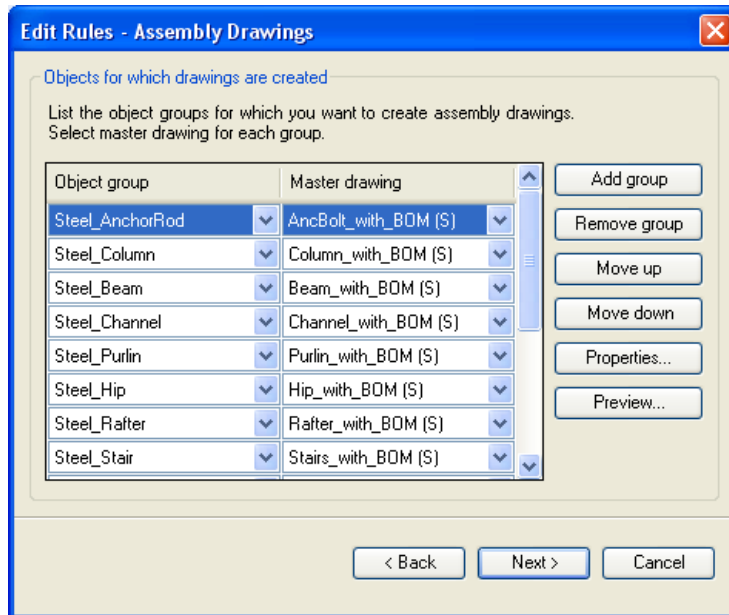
Edit Rules - Assembly Drawings

Objects for which drawings are created

List the object groups for which you want to create assembly drawings.
Select master drawing for each group.

| Object group | Master drawing |
|---|---|
| Steel_AnchorRod | AncBolt_with_BOM (S) |
| Steel_Column | Column_with_BOM (S) |
| Steel_Beam | Beam_with_BOM (S) |
| Steel_Channel | Channel_with_BOM (S) |
| Steel_Purlin | Purlin_with_BOM (S) |
| Steel_Hip | Hip_with_BOM (S) |
| Steel_Rafter | Rafter_with_BOM (S) |
| Steel_Stair | Stairs_with_BOM (S) |

Add group
Remove group
Move up
Move down
Properties...
Preview...

< Back
Next >
Cancel